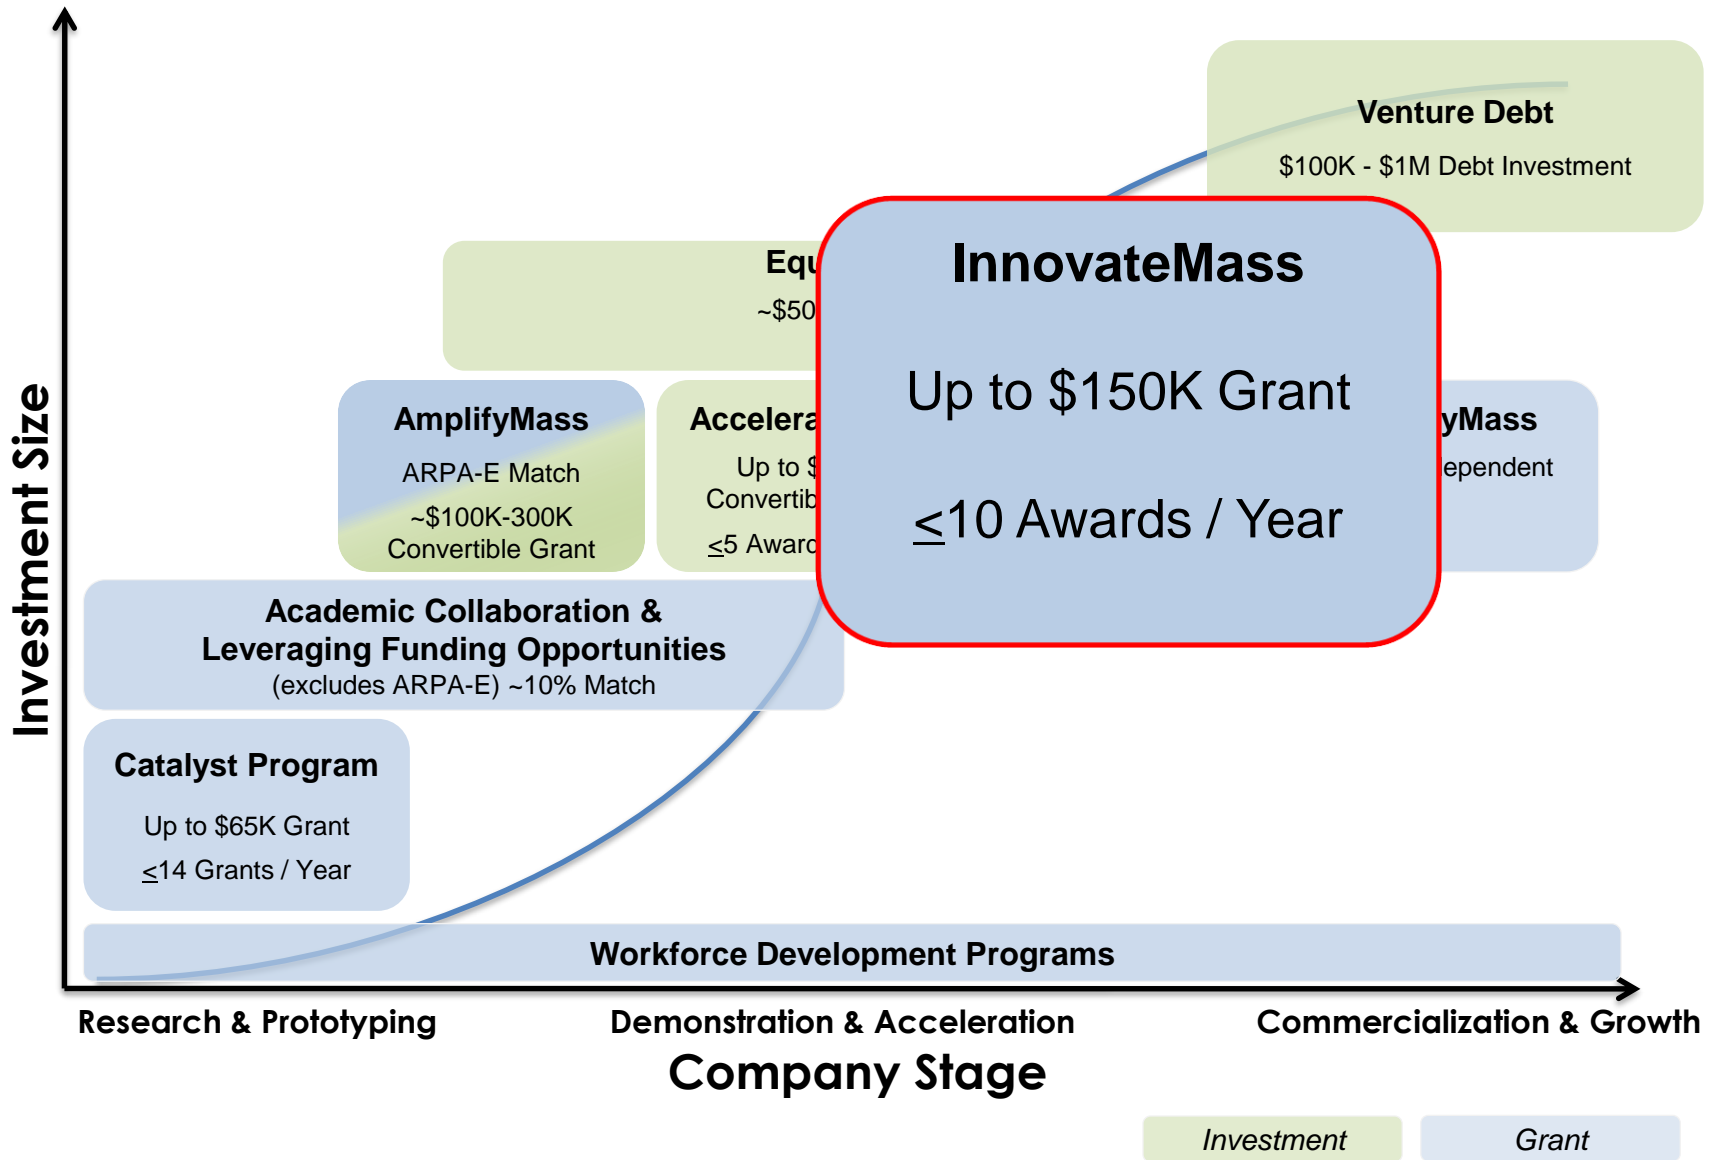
Investment Size

Venture Debt

$100K - $1M Debt Investment

Equ

~$50

InnovateMass

Up to $150K Grant

$\leq$10 Awards / Year

AmplifyMass

ARPA-E Match

~$100K-300K Convertible Grant

Accelera

Up to $

Convertib

$\leq$5 Award

yMass

ependent

Academic Collaboration & Leveraging Funding Opportunities

(excludes ARPA-E) ~10% Match

Catalyst Program

Up to $65K Grant

$\leq$14 Grants / Year

Workforce Development Programs

Research & Prototyping

Demonstration & Acceleration

Commercialization & Growth

Company Stage

Investment

Grant